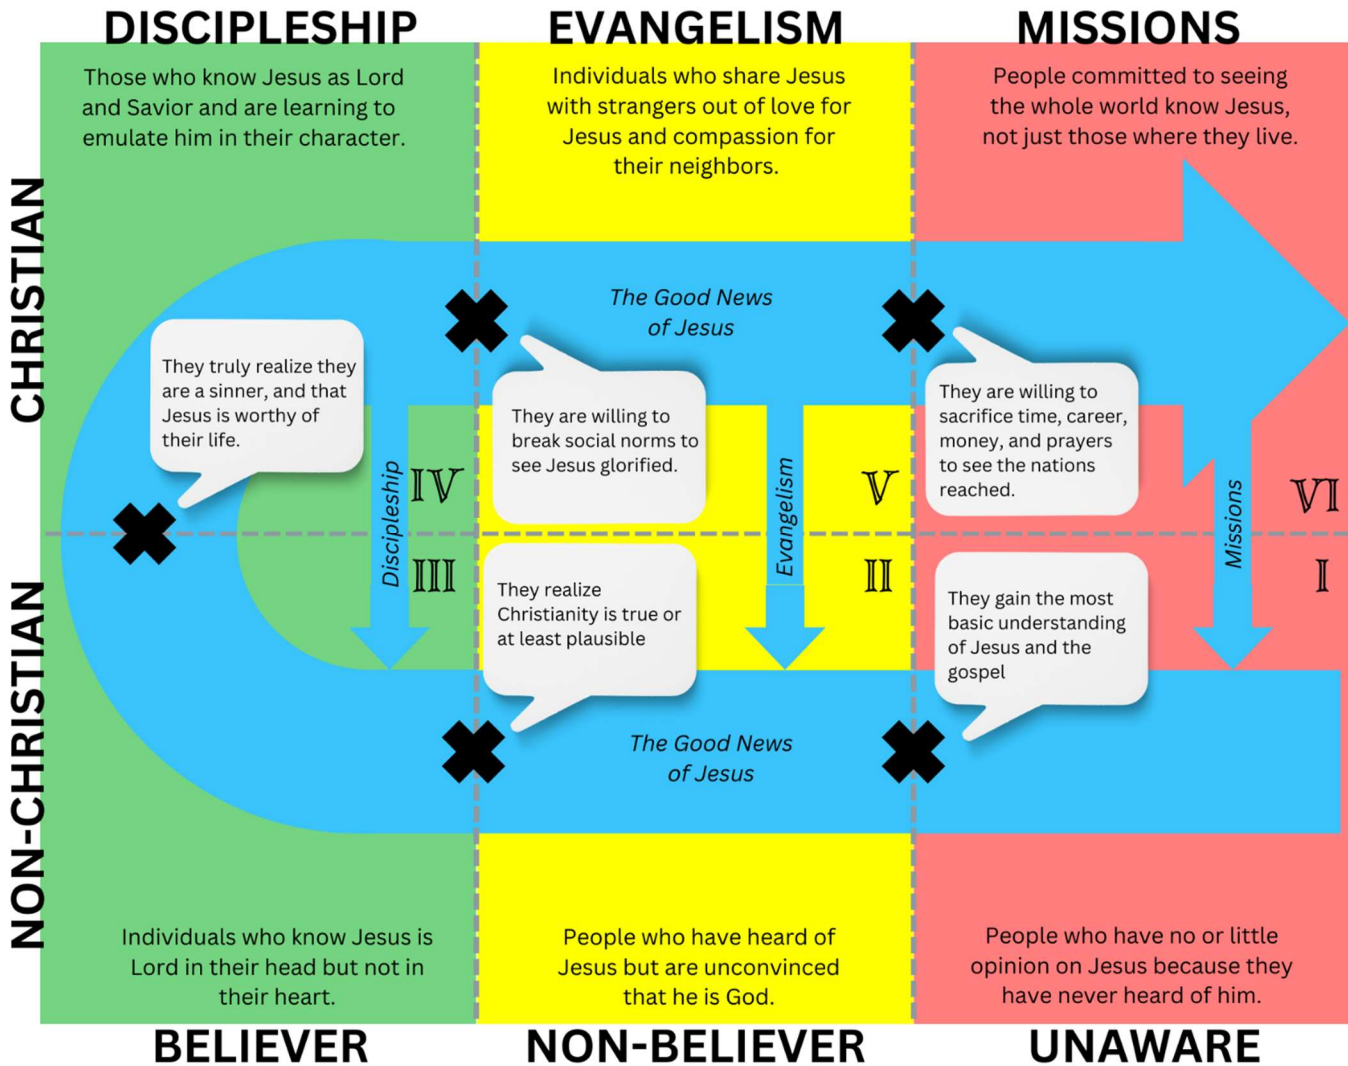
DISCIPLESHIP

EVANGELISM

MISSIONS

Those who know Jesus as Lord and Savior and are learning to emulate him in their character.

Individuals who share Jesus with strangers out of love for Jesus and compassion for their neighbors.

People committed to seeing the whole world know Jesus, not just those where they live.

CHRISTIAN

The Good News of Jesus

They truly realize they are a sinner, and that Jesus is worthy of their life.

They are willing to break social norms to see Jesus glorified.

They are willing to sacrifice time, career, money, and prayers to see the nations reached.

Discipleship

IV

Evangelism

V

Missions

VI

III

II

I

They realize Christianity is true or at least plausible

They gain the most basic understanding of Jesus and the gospel

The Good News of Jesus

NON-CHRISTIAN

Individuals who know Jesus is Lord in their head but not in their heart.

People who have heard of Jesus but are unconvinced that he is God.

People who have no or little opinion on Jesus because they have never heard of him.

BELIEVER

NON-BELIEVER

UNAWARE